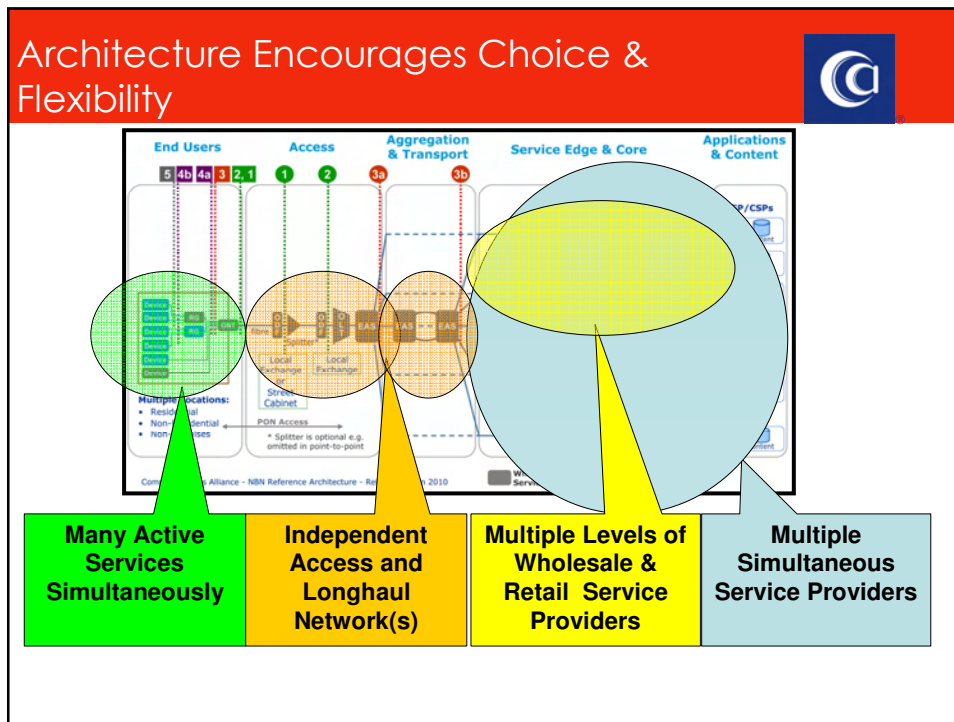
Architecture Encourages Choice & Flexibility

End Users
Access
Aggregation & Transport
Service Edge & Core
Applications & Content

5 4b 4a 3 2, 1
1
2
3a
3b

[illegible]SP/CSPs

Device
Device
Device
Device
Device
Device
RG
RG
ONT

fibre
Splitter
Local Exchange or Street Cabinet
Local Exchange
EAS
EAS
EAS

Multiple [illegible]ocations:
• Resid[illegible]al
• Non-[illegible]dential
• Non-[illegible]ses

PON Access
* Splitter is optional e.g. omitted in point-to-point

Com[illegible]s Alliance - NBN Reference Architecture - Re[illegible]n 2010

W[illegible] Servi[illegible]

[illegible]ntent
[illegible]ontent

Many Active Services Simultaneously

Independent Access and Longhaul Network(s)

Multiple Levels of Wholesale & Retail Service Providers

Multiple Simultaneous Service Providers